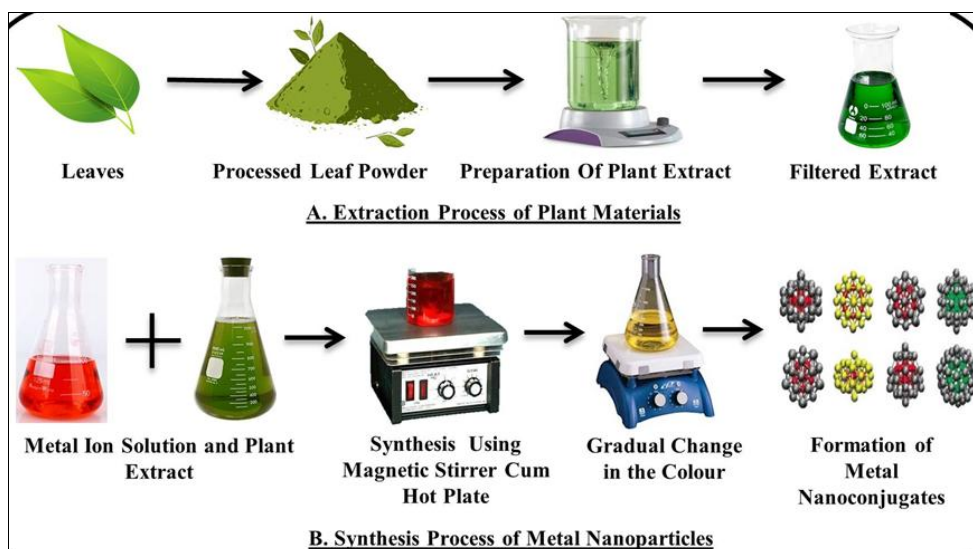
Leaves

Processed Leaf Powder

Preparation Of Plant Extract

Filtered Extract

A. Extraction Process of Plant Materials

Metal Ion Solution and Plant Extract

Synthesis Using Magnetic Stirrer Cum Hot Plate

Gradual Change in the Colour

Formation of Metal Nanoconjugates

B. Synthesis Process of Metal Nanoparticles